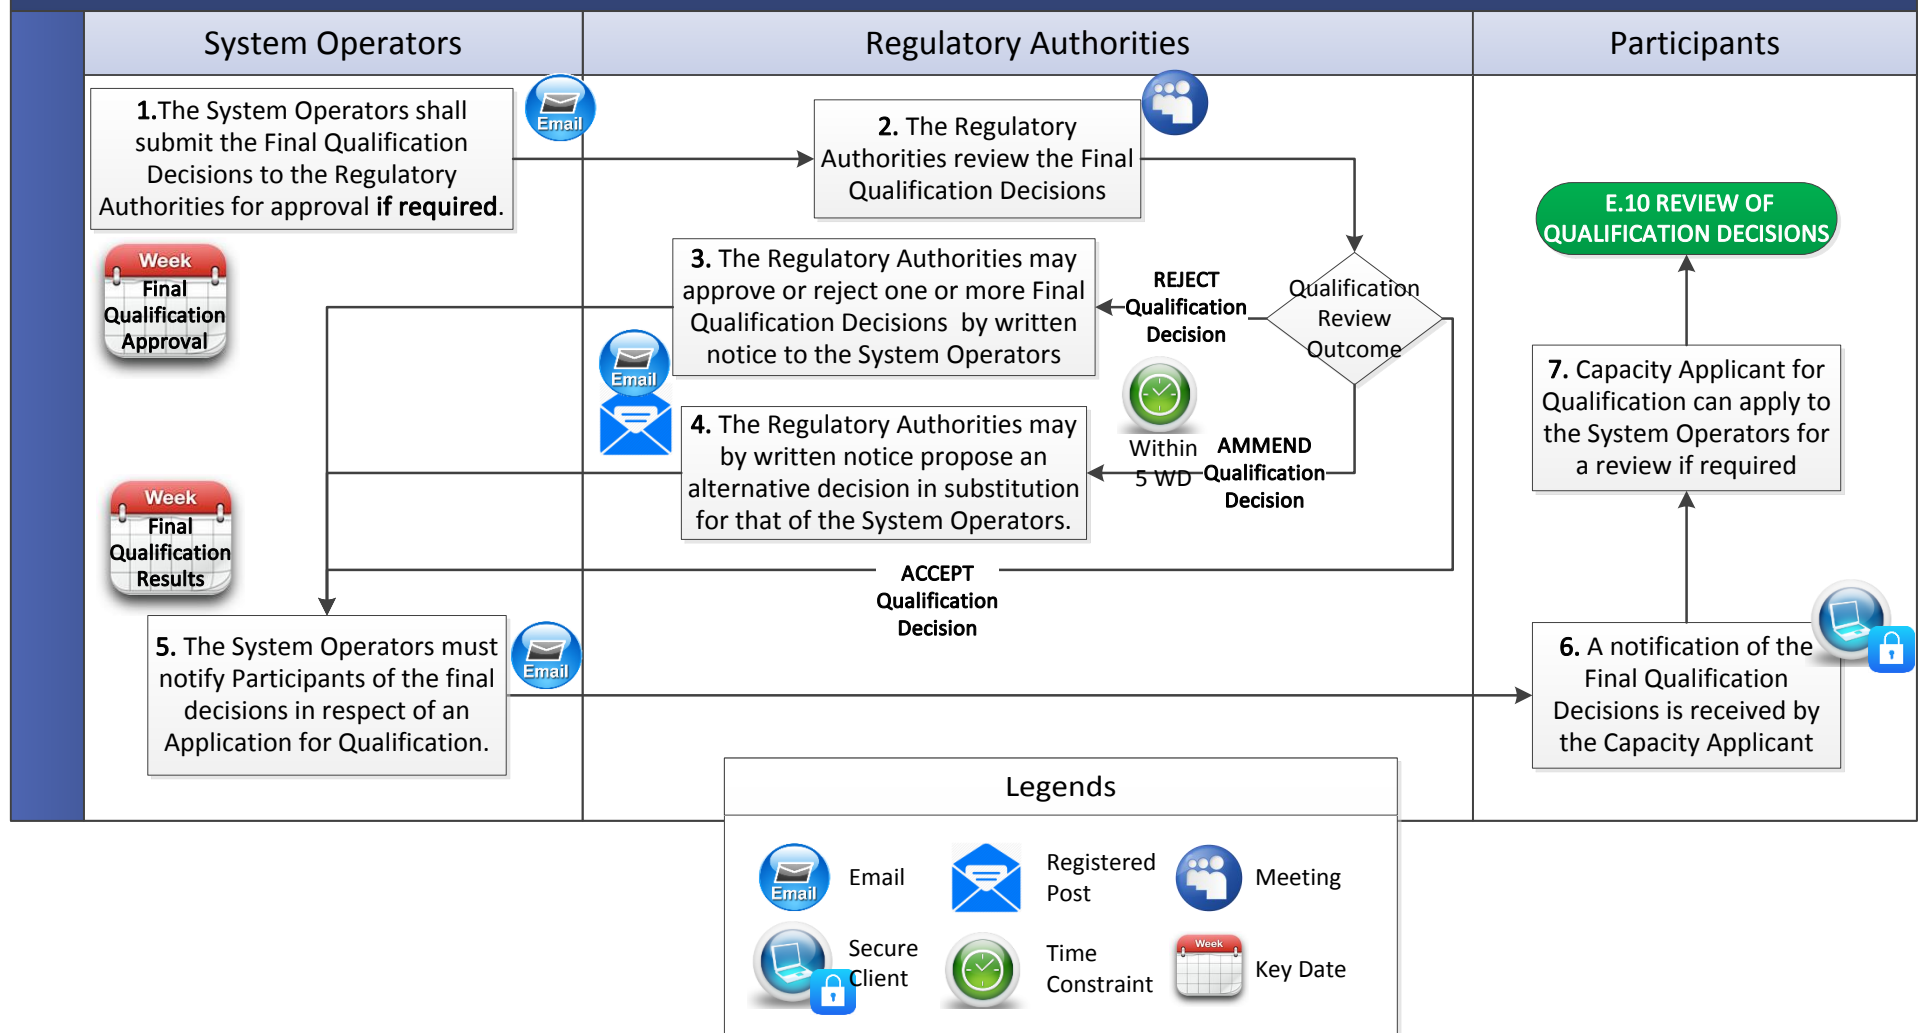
System Operators

Regulatory Authorities

Participants

1.The System Operators shall submit the Final Qualification Decisions to the Regulatory Authorities for approval if required.

Email

2. The Regulatory Authorities review the Final Qualification Decisions

E.10 REVIEW OF QUALIFICATION DECISIONS

Week
Final Qualification Approval

3. The Regulatory Authorities may approve or reject one or more Final Qualification Decisions by written notice to the System Operators

REJECT Qualification Decision

Qualification Review Outcome

Email

4. The Regulatory Authorities may by written notice propose an alternative decision in substitution for that of the System Operators.

Within 5 WD

AMMEND Qualification Decision

7. Capacity Applicant for Qualification can apply to the System Operators for a review if required

Week
Final Qualification Results

ACCEPT Qualification Decision

5. The System Operators must notify Participants of the final decisions in respect of an Application for Qualification.

Email

6. A notification of the Final Qualification Decisions is received by the Capacity Applicant

Legends

Email
Email

Registered Post

Meeting

Secure Client

Time Constraint

Week
Key Date